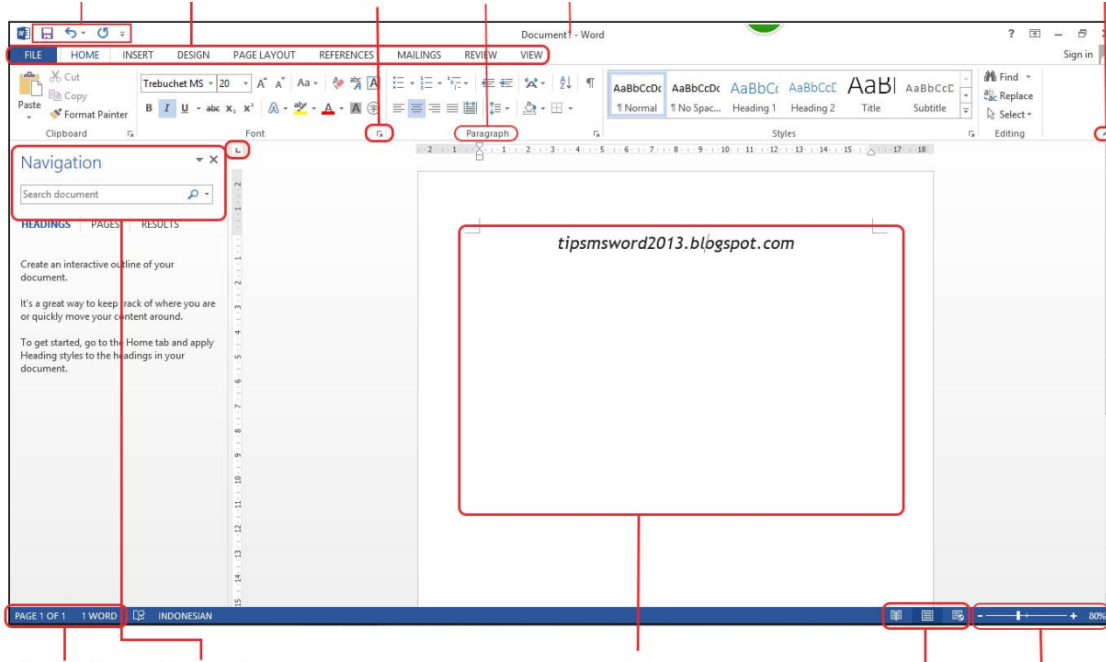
Document1 - Word

? Sign in

FILE HOME INSERT DESIGN PAGE LAYOUT REFERENCES MAILINGS REVIEW VIEW

Cut
Copy
Paste
Format Painter
Clipboard

Trebuchet MS 20
B I U abc $x_2$ $x^2$
Font

Paragraph

AaBbCcDc ¶ Normal
AaBbCcDc ¶ No Spac...
AaBbCc Heading 1
AaBbCcC Heading 2
AaBI Title
AaBbCcC Subtitle
Styles

Find
Replace
Select
Editing

Navigation

Search document

HEADINGS PAGES RESULTS

Create an interactive outline of your document.

It's a great way to keep track of where you are or quickly move your content around.

To get started, go to the Home tab and apply Heading styles to the headings in your document.

tipsmsword2013.blogspot.com

PAGE 1 OF 1 1 WORD INDONESIAN

80%